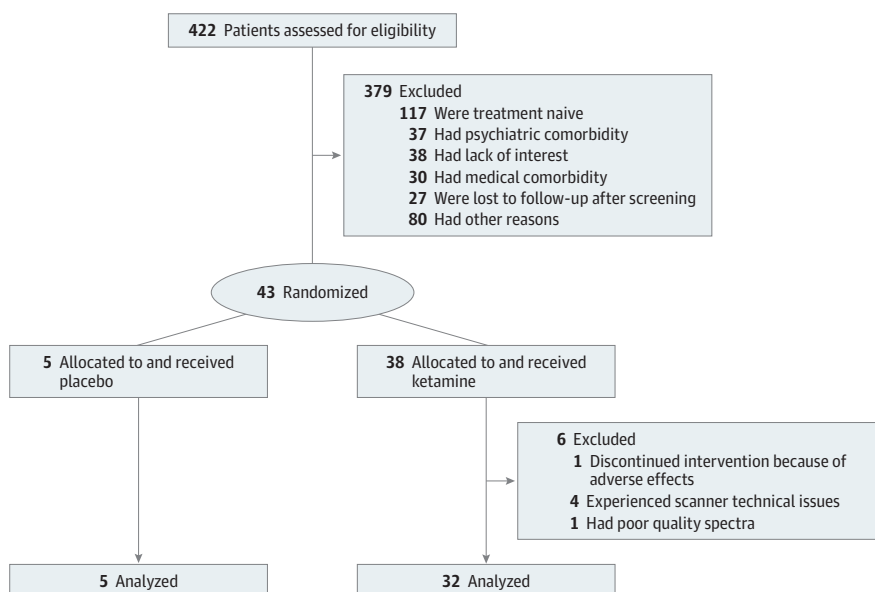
422 Patients assessed for eligibility

379 Excluded
117 Were treatment naive
37 Had psychiatric comorbidity
38 Had lack of interest
30 Had medical comorbidity
27 Were lost to follow-up after screening
80 Had other reasons

43 Randomized

5 Allocated to and received placebo

38 Allocated to and received ketamine

6 Excluded
1 Discontinued intervention because of adverse effects
4 Experienced scanner technical issues
1 Had poor quality spectra

5 Analyzed

32 Analyzed